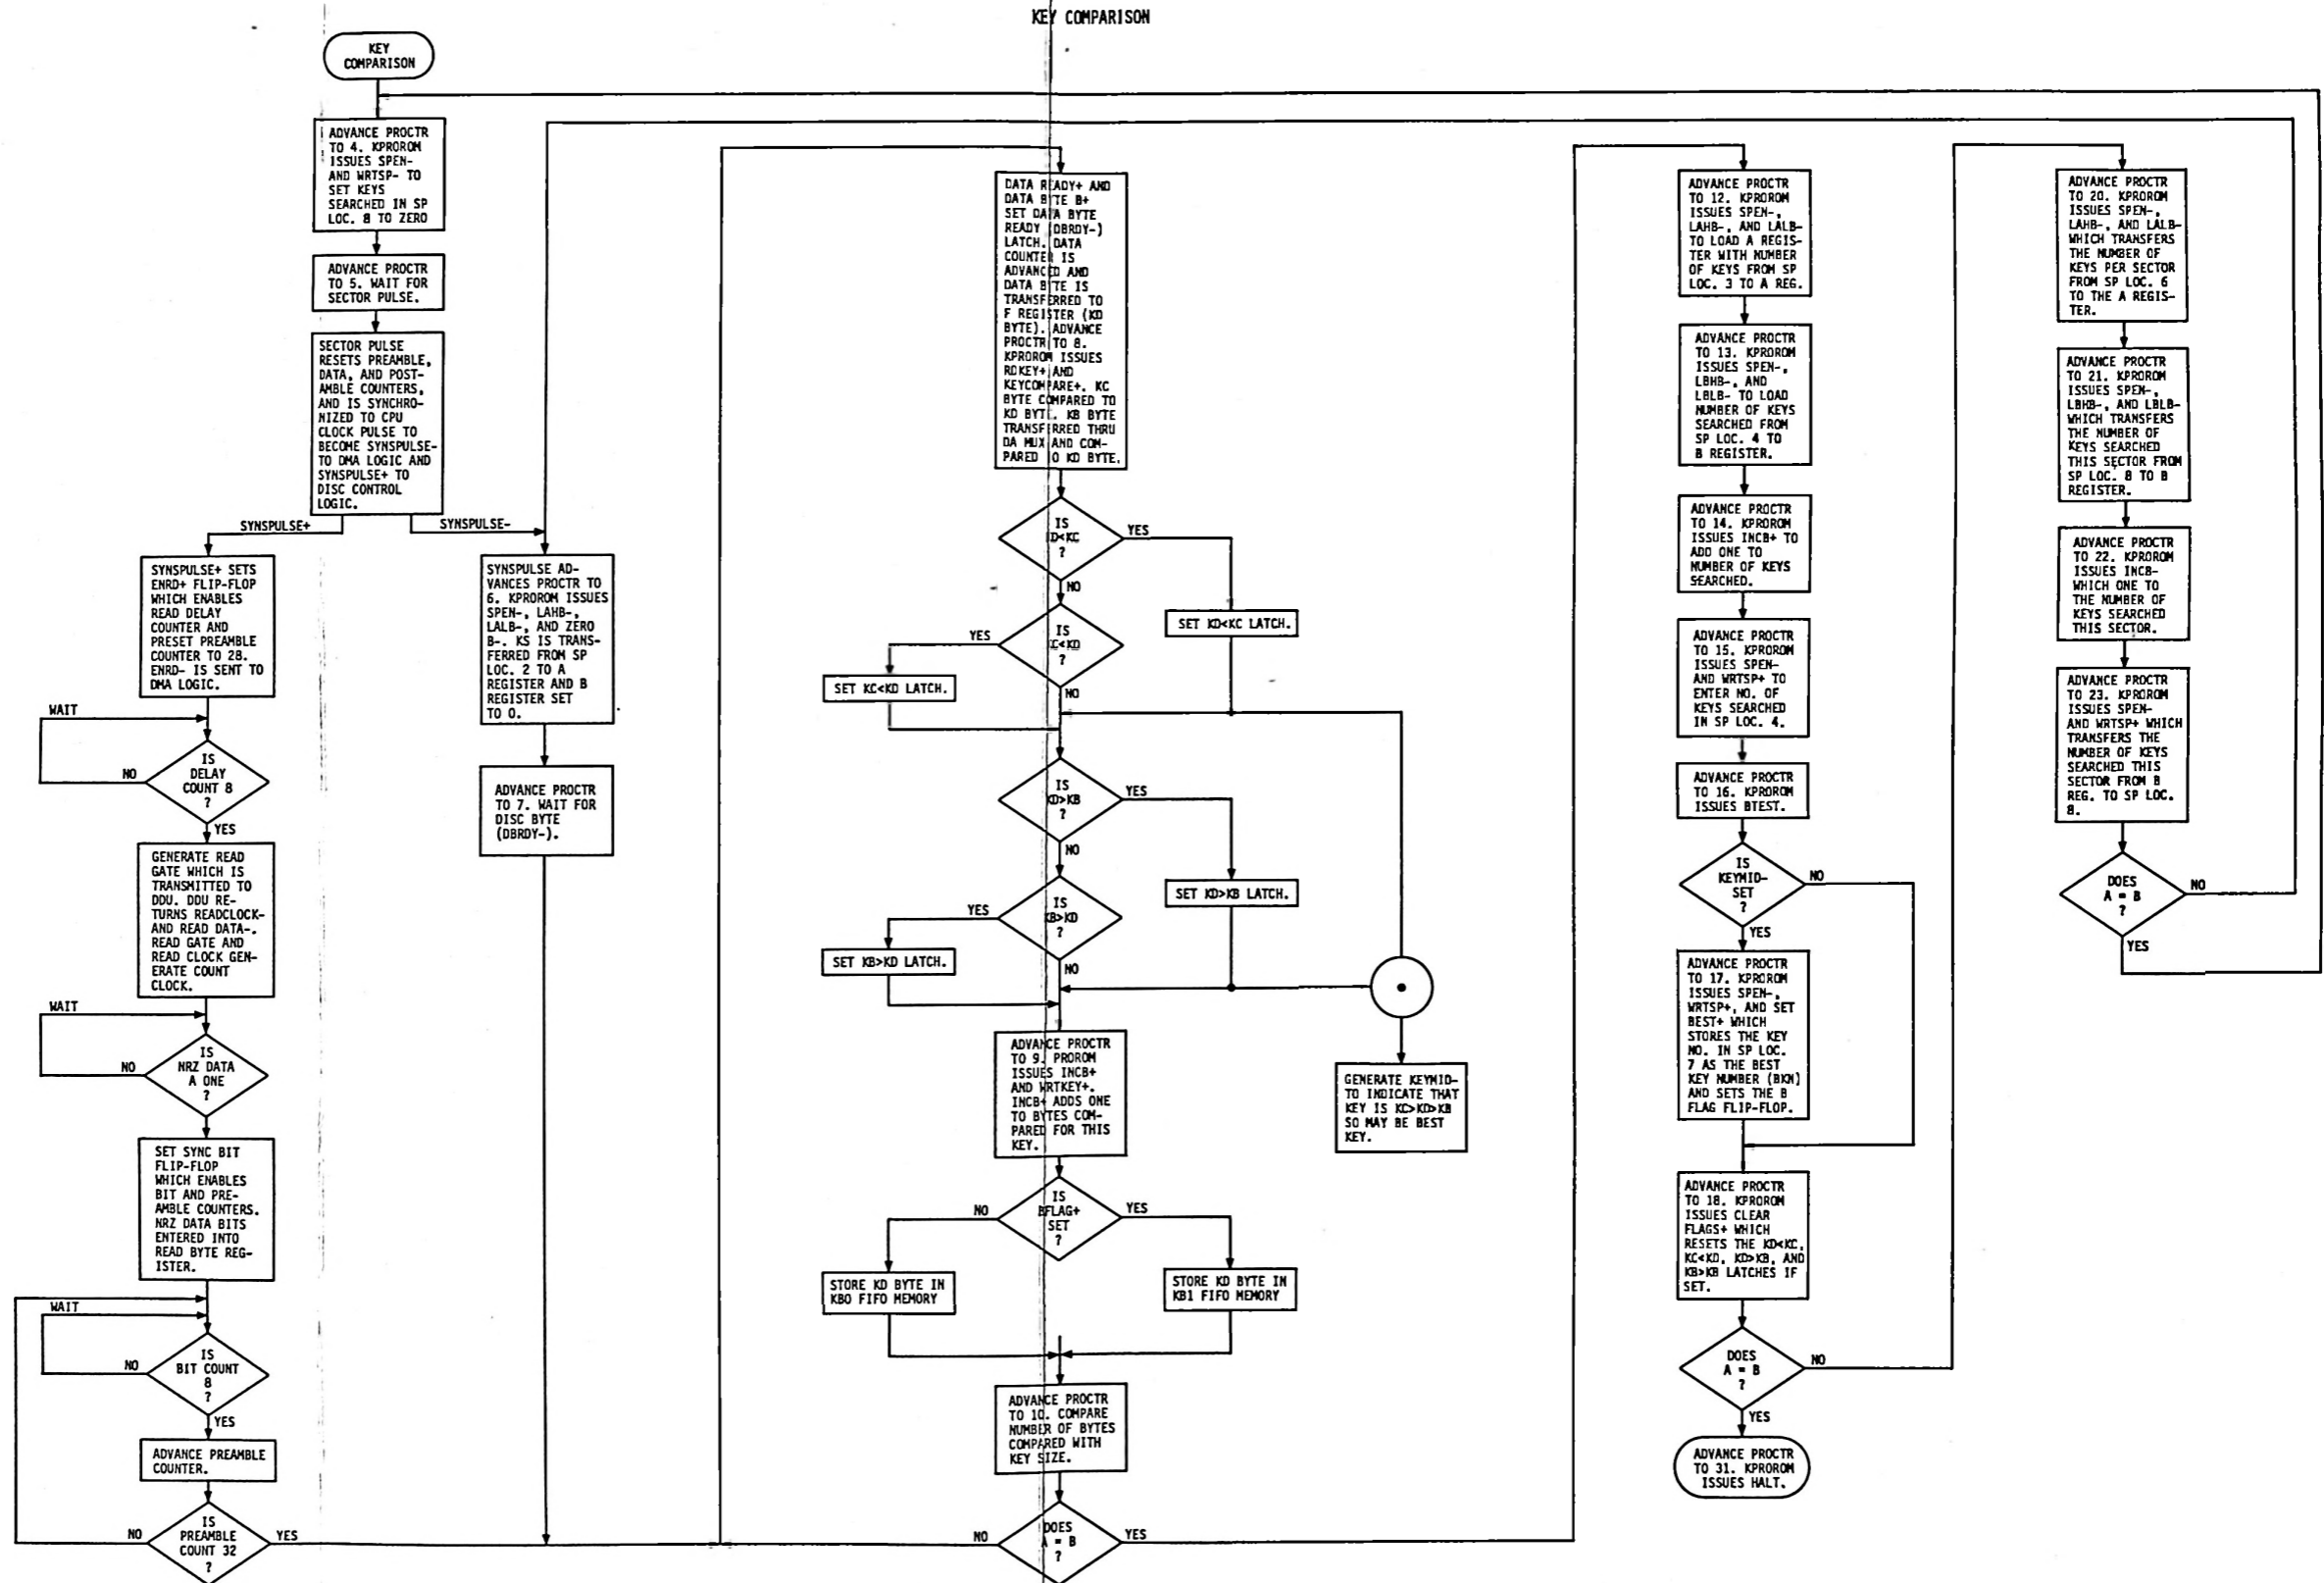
KEY COMPARISON

KEY COMPARISON

ADVANCE PROCTR TO 4. KPROROM ISSUES SPEN- AND WRTSP- TO SET KEYS SEARCHED IN SP LOC. 8 TO ZERO

ADVANCE PROCTR TO 5. WAIT FOR SECTOR PULSE.

SECTOR PULSE RESETS PREAMBLE, DATA, AND POST-AMBLE COUNTERS, AND IS SYNCHRONIZED TO CPU CLOCK PULSE TO BECOME SYNSPULSE- TO DMA LOGIC AND SYNSPULSE+ TO DISC CONTROL LOGIC.

SYNSPULSE+

SYNSPULSE-

SYNSPULSE+ SETS ENRD+ FLIP-FLOP WHICH ENABLES READ DELAY COUNTER AND PRESET PREAMBLE COUNTER TO 28. ENRD- IS SENT TO DMA LOGIC.

WAIT

NO

IS DELAY COUNT 8 ?

YES

GENERATE READ GATE WHICH IS TRANSMITTED TO DDU. DDU RETURNS READCLOCK- AND READ DATA-. READ GATE AND READ CLOCK GENERATE COUNT CLOCK.

WAIT

NO

IS NRZ DATA A ONE ?

SET SYNC BIT FLIP-FLOP WHICH ENABLES BIT AND PREAMBLE COUNTERS. NRZ DATA BITS ENTERED INTO READ BYTE REGISTER.

WAIT

NO

IS BIT COUNT 8 ?

YES

ADVANCE PREAMBLE COUNTER.

NO

IS PREAMBLE COUNT 32 ?

YES

SYNSPULSE ADVANCES PROCTR TO 6. KPROROM ISSUES SPEN-, LAHB-, LALB-, AND ZERO B-. KS IS TRANSFERRED FROM SP LOC. 2 TO A REGISTER AND B REGISTER SET TO 0.

ADVANCE PROCTR TO 7. WAIT FOR DISC BYTE (DBRDY-).

DATA READY+ AND DATA BYTE B+ SET DATA BYTE READY (DBRDY-) LATCH. DATA COUNTER IS ADVANCED AND DATA BYTE IS TRANSFERRED TO F REGISTER (KD BYTE). ADVANCE PROCTR TO 8. KPROROM ISSUES RDKEY+ AND KEYCOMPARE+. KC BYTE COMPARED TO KD BYTE. KB BYTE TRANSFERRED THRU DA MUX AND COMPARED TO KD BYTE.

IS KD<KC ?

YES

NO

SET KD<KC LATCH.

YES

IS KC<KD ?

SET KC<KD LATCH.

NO

IS KD>KB ?

YES

NO

SET KD>KB LATCH.

YES

IS KB>KD ?

SET KB>KD LATCH.

NO

GENERATE KEYMID- TO INDICATE THAT KEY IS KC>KD>KB SO MAY BE BEST KEY.

ADVANCE PROCTR TO 9. PROROM ISSUES INCB+ AND WRTKEY+. INCB+ ADDS ONE TO BYTES COMPARED FOR THIS KEY.

NO

IS BFLAG+ SET ?

YES

STORE KD BYTE IN KB0 FIFO MEMORY

STORE KD BYTE IN KB1 FIFO MEMORY

ADVANCE PROCTR TO 10. COMPARE NUMBER OF BYTES COMPARED WITH KEY SIZE.

NO

DOES A = B ?

YES

ADVANCE PROCTR TO 12. KPROROM ISSUES SPEN-, LAHB-, AND LALB- TO LOAD A REGISTER WITH NUMBER OF KEYS FROM SP LOC. 3 TO A REG.

ADVANCE PROCTR TO 13. KPROROM ISSUES SPEN-, LBHB-, AND LBLB- TO LOAD NUMBER OF KEYS SEARCHED FROM SP LOC. 4 TO B REGISTER.

ADVANCE PROCTR TO 14. KPROROM ISSUES INCB+ TO ADD ONE TO NUMBER OF KEYS SEARCHED.

ADVANCE PROCTR TO 15. KPROROM ISSUES SPEN- AND WRTSP+ TO ENTER NO. OF KEYS SEARCHED IN SP LOC. 4.

ADVANCE PROCTR TO 16. KPROROM ISSUES BTEST.

IS KEYMID- SET ?

NO

YES

ADVANCE PROCTR TO 17. KPROROM ISSUES SPEN-, WRTSP+, AND SET BEST+ WHICH STORES THE KEY NO. IN SP LOC. 7 AS THE BEST KEY NUMBER (BKN) AND SETS THE B FLAG FLIP-FLOP.

ADVANCE PROCTR TO 18. KPROROM ISSUES CLEAR FLAGS+ WHICH RESETS THE KD<KC, KC<KD, KD>KB, AND KB>KB LATCHES IF SET.

DOES A = B ?

NO

YES

ADVANCE PROCTR TO 31. KPROROM ISSUES HALT.

ADVANCE PROCTR TO 20. KPROROM ISSUES SPEN-, LAHB-, AND LALB- WHICH TRANSFERS THE NUMBER OF KEYS PER SECTOR FROM SP LOC. 6 TO THE A REGISTER.

ADVANCE PROCTR TO 21. KPROROM ISSUES SPEN-, LBHB-, AND LBLB- WHICH TRANSFERS THE NUMBER OF KEYS SEARCHED THIS SECTOR FROM SP LOC. 8 TO B REGISTER.

ADVANCE PROCTR TO 22. KPROROM ISSUES INCB- WHICH ONE TO THE NUMBER OF KEYS SEARCHED THIS SECTOR.

ADVANCE PROCTR TO 23. KPROROM ISSUES SPEN- AND WRTSP+ WHICH TRANSFERS THE NUMBER OF KEYS SEARCHED THIS SECTOR FROM B REG. TO SP LOC. 8.

DOES A = B ?

NO

YES